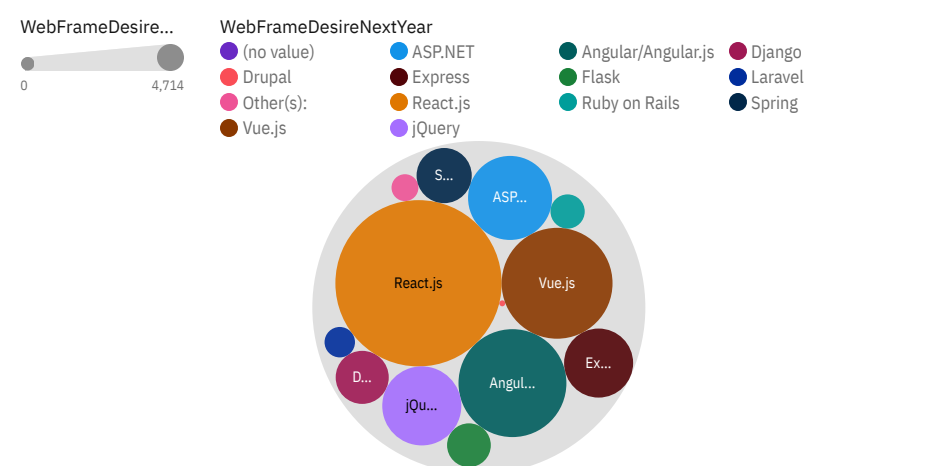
WebFrameDesire...

0

4,714

WebFrameDesireNextYear

(no value)
ASP.NET
Angular/Angular.js
Django
Drupal
Express
Flask
Laravel
Other(s):
React.js
Ruby on Rails
Spring
Vue.js
jQuery

S...
ASP...
React.js
Vue.js
D...
jQu...
Angul...
Ex...